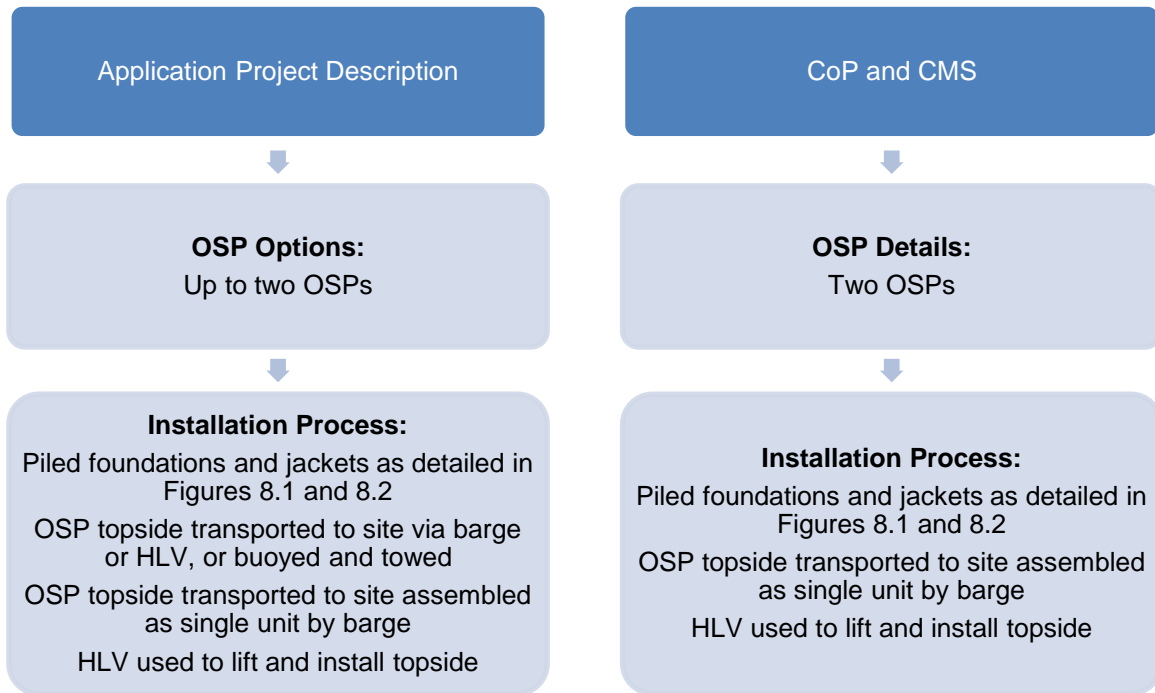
Application Project Description

OSP Options:
Up to two OSPs

Installation Process:
Piled foundations and jackets as detailed in Figures 8.1 and 8.2
OSP topside transported to site via barge or HLV, or buoyed and towed
OSP topside transported to site assembled as single unit by barge
HLV used to lift and install topside

CoP and CMS

OSP Details:
Two OSPs

Installation Process:
Piled foundations and jackets as detailed in Figures 8.1 and 8.2
OSP topside transported to site assembled as single unit by barge
HLV used to lift and install topside